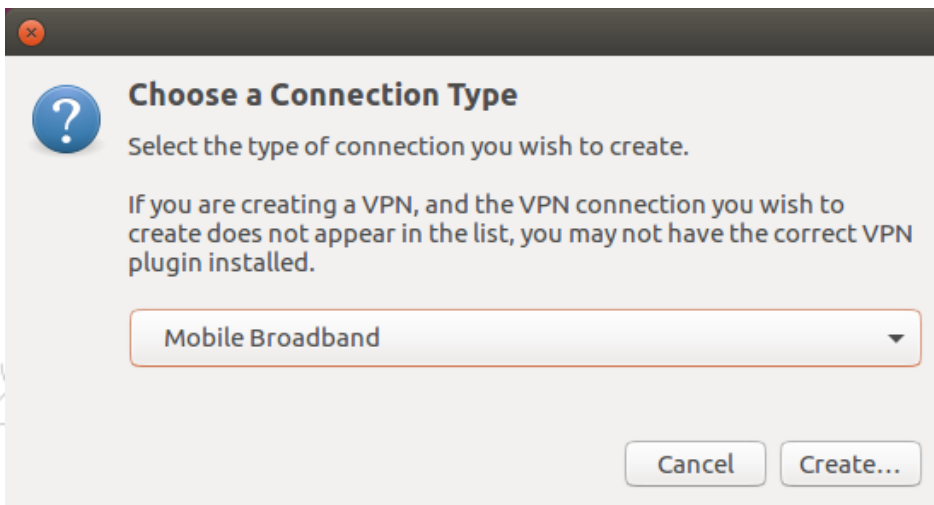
Choose a Connection Type

Select the type of connection you wish to create.

If you are creating a VPN, and the VPN connection you wish to create does not appear in the list, you may not have the correct VPN plugin installed.

Mobile Broadband

Cancel

Create...